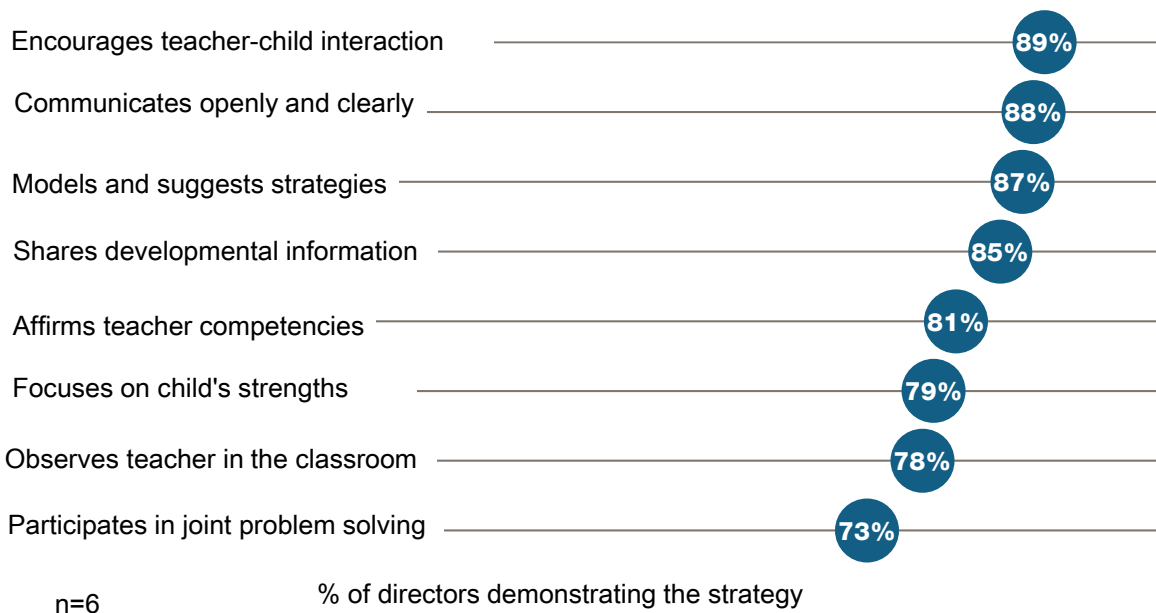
Encourages teacher-child interaction 89%

Communicates openly and clearly 88%

Models and suggests strategies 87%

Shares developmental information 85%

Affirms teacher competencies 81%

Focuses on child's strengths 79%

Observes teacher in the classroom 78%

Participates in joint problem solving 73%

n=6

% of directors demonstrating the strategy